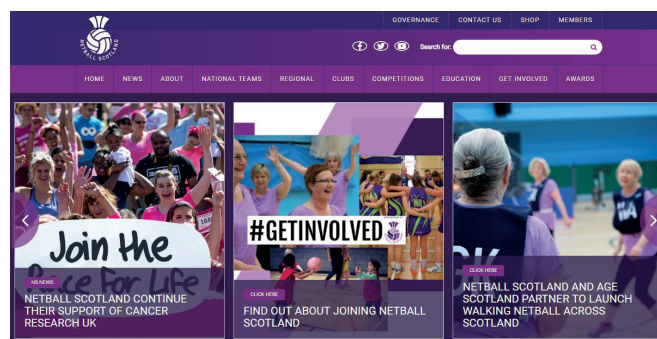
NETBALL SCOTLAND

GOVERNANCE CONTACT US SHOP MEMBERS

Search for:

HOME NEWS ABOUT NATIONAL TEAMS REGIONAL CLUBS COMPETITIONS EDUCATION GET INVOLVED AWARDS

Join the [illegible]ace For Life

NB NEWS

NETBALL SCOTLAND CONTINUE THEIR SUPPORT OF CANCER RESEARCH UK

#GETINVOLVED

CLICK HERE

FIND OUT ABOUT JOINING NETBALL SCOTLAND

CLICK HERE

NETBALL SCOTLAND AND AGE SCOTLAND PARTNER TO LAUNCH WALKING NETBALL ACROSS SCOTLAND